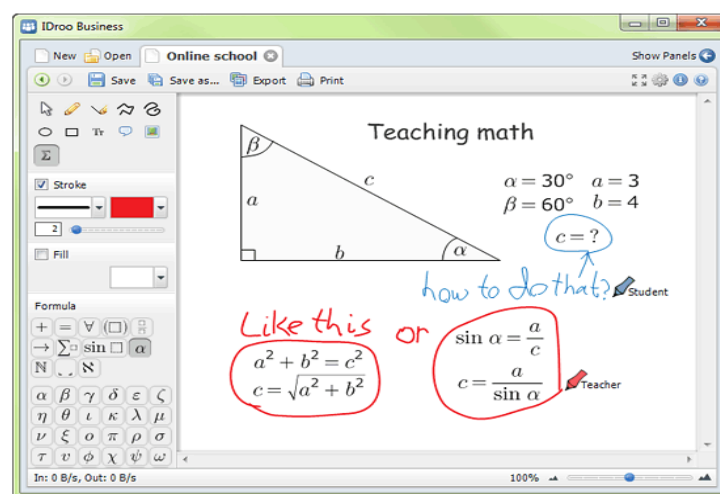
IDroo Business

New Open Online school Show Panels

Save Save as... Export Print

Tr

Σ

Stroke

2

Fill

Formula

+ = ∀ () 

→ $\sum$ sin □ α

ℕ ℵ

α β γ δ ε ζ
η θ ι κ λ μ
ν ξ ο π ρ σ
τ υ φ χ ψ ω

Teaching math

$\beta$

$a$

$c$

$b$

$\alpha$

$\alpha = 30°$ $a = 3$
$\beta = 60°$ $b = 4$

$c = ?$

how to do that?

Student

Like this or

$a^2 + b^2 = c^2$
$c = \sqrt{a^2 + b^2}$

$\sin \alpha = \frac{a}{c}$
$c = \frac{a}{\sin \alpha}$

Teacher

In: 0 B/s, Out: 0 B/s

100%